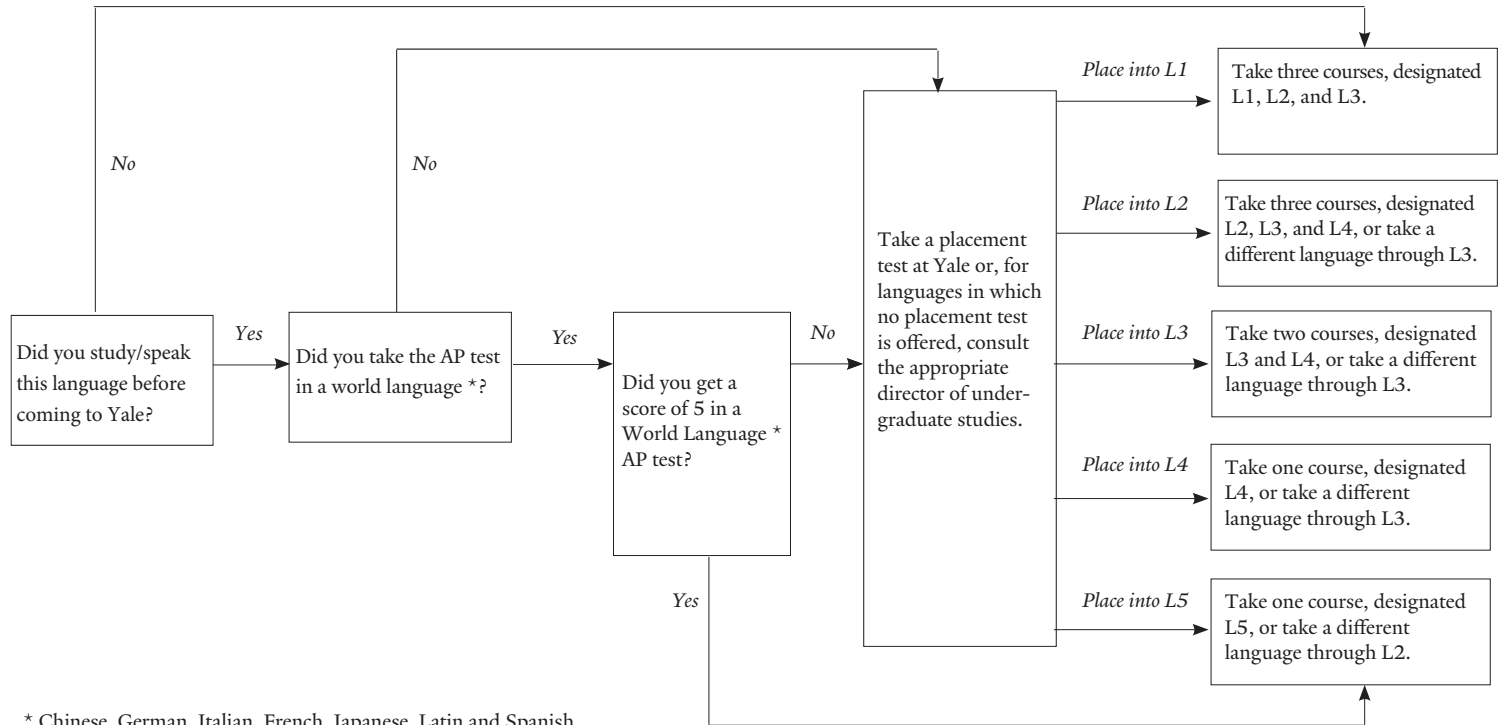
No

No

Did you study/speak this language before coming to Yale?

Yes

Did you take the AP test in a world language *?

Yes

Did you get a score of 5 in a World Language * AP test?

No

Yes

Take a placement test at Yale or, for languages in which no placement test is offered, consult the appropriate director of undergraduate studies.

Place into L1

Take three courses, designated L1, L2, and L3.

Place into L2

Take three courses, designated L2, L3, and L4, or take a different language through L3.

Place into L3

Take two courses, designated L3 and L4, or take a different language through L3.

Place into L4

Take one course, designated L4, or take a different language through L3.

Place into L5

Take one course, designated L5, or take a different language through L2.

* Chinese, German, Italian, French, Japanese, Latin and Spanish